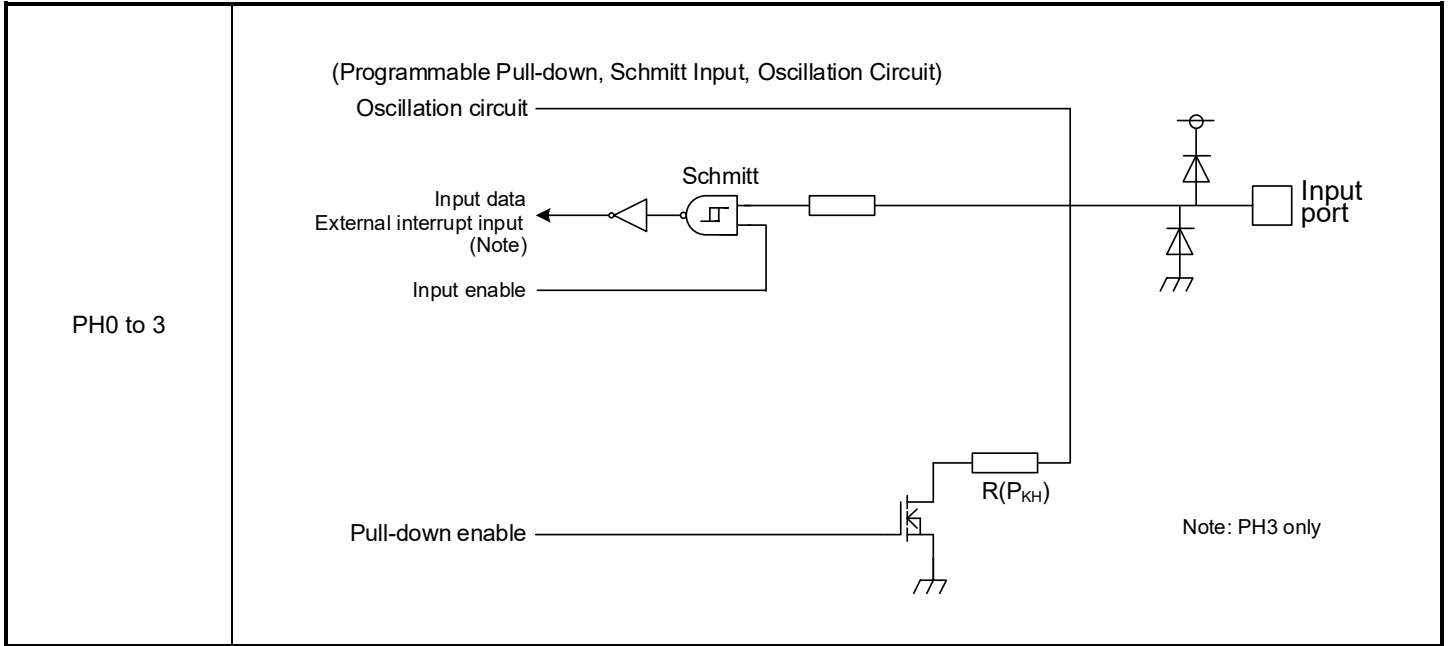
| PH0 to 3 | (Programmable Pull-down, Schmitt Input, Oscillation Circuit) Oscillation circuit Schmitt Input data External interrupt input (Note) Input enable Input port R($P_{KH}$) Pull-down enable Note: PH3 only |
|---|---|